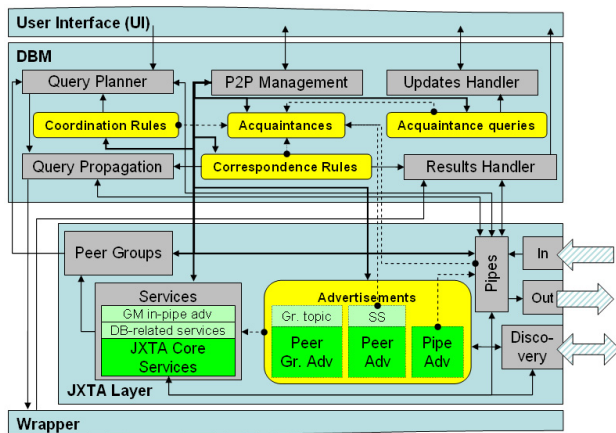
User Interface (UI)

DBM

Query Planner

P2P Management

Updates Handler

Coordination Rules

Acquaintances

Acquaintance queries

Correspondence Rules

Query Propagation

Results Handler

Peer Groups

Pipes

In

Out

Services

GM in-pipe adv

DB-related services

JXTA Core Services

Advertisements

Gr. topic

SS

Peer Gr. Adv

Peer Adv

Pipe Adv

Discovery

JXTA Layer

Wrapper